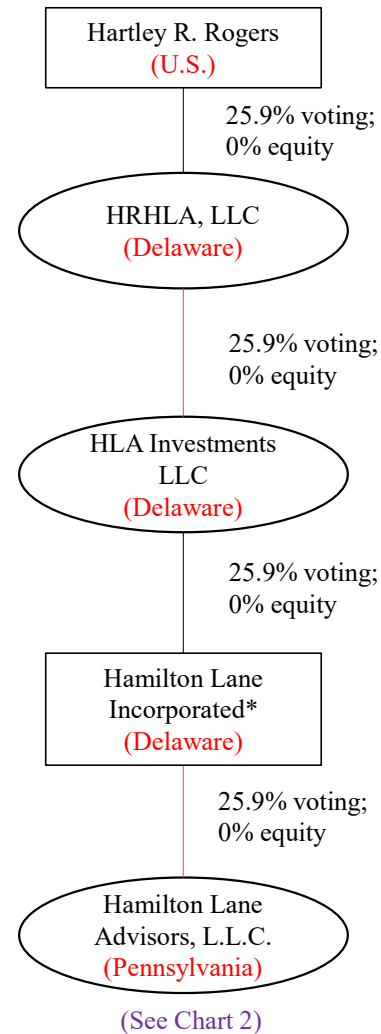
Hartley R. Rogers
(U.S.)

25.9% voting;
0% equity

HRHLA, LLC
(Delaware)

25.9% voting;
0% equity

HLA Investments LLC
(Delaware)

25.9% voting;
0% equity

Hamilton Lane Incorporated*
(Delaware)

25.9% voting;
0% equity

Hamilton Lane Advisors, L.L.C.
(Pennsylvania)

(See Chart 2)